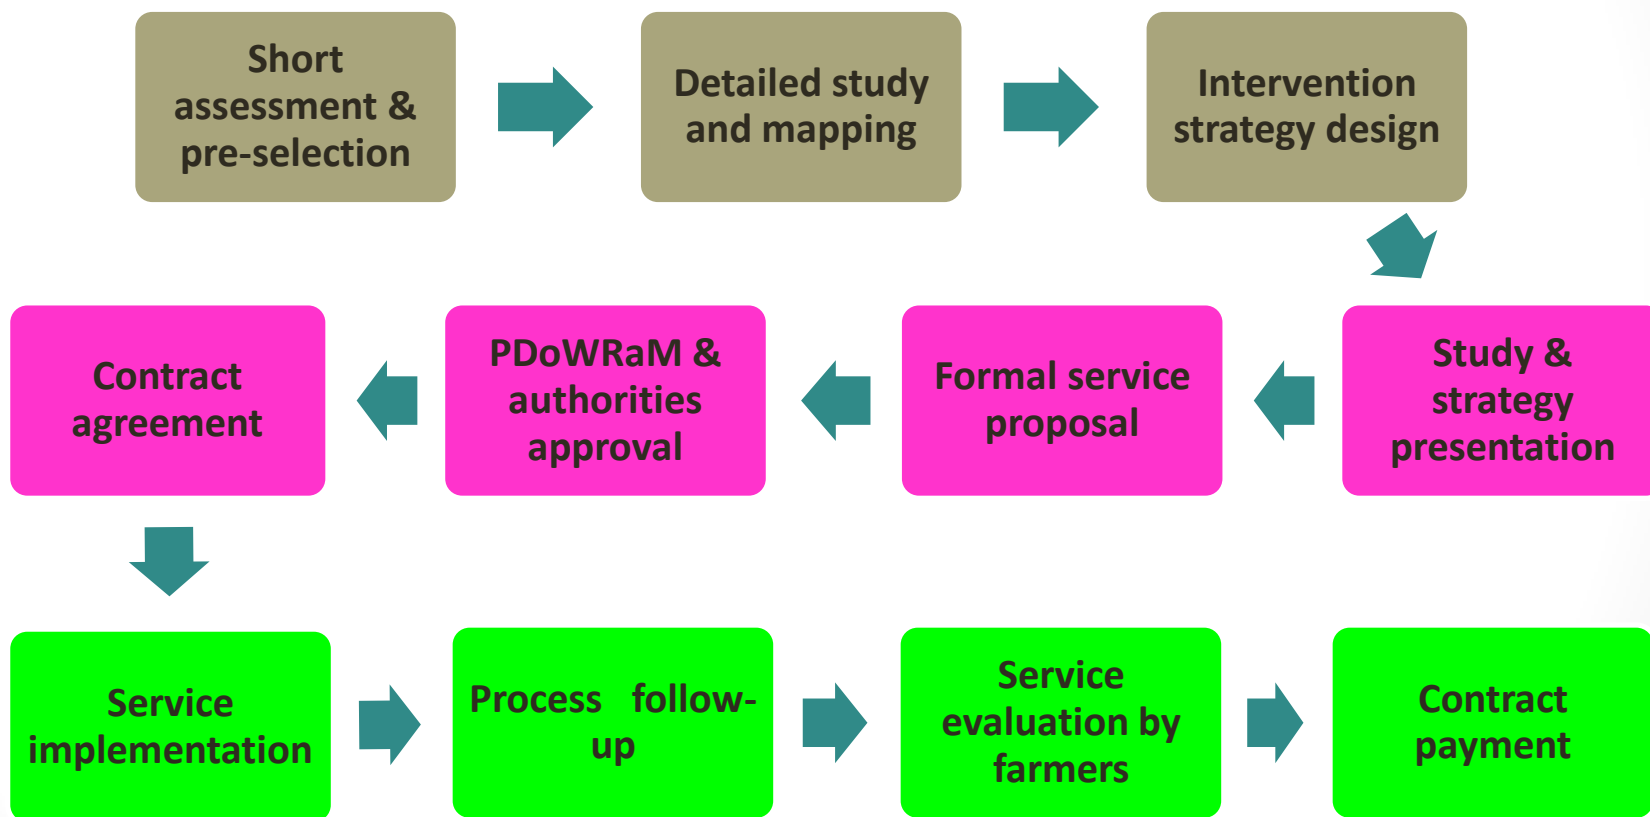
Short assessment & pre-selection

Detailed study and mapping

Intervention strategy design

Study & strategy presentation

Formal service proposal

PDoWRaM & authorities approval

Contract agreement

Service implementation

Process follow-up

Service evaluation by farmers

Contract payment